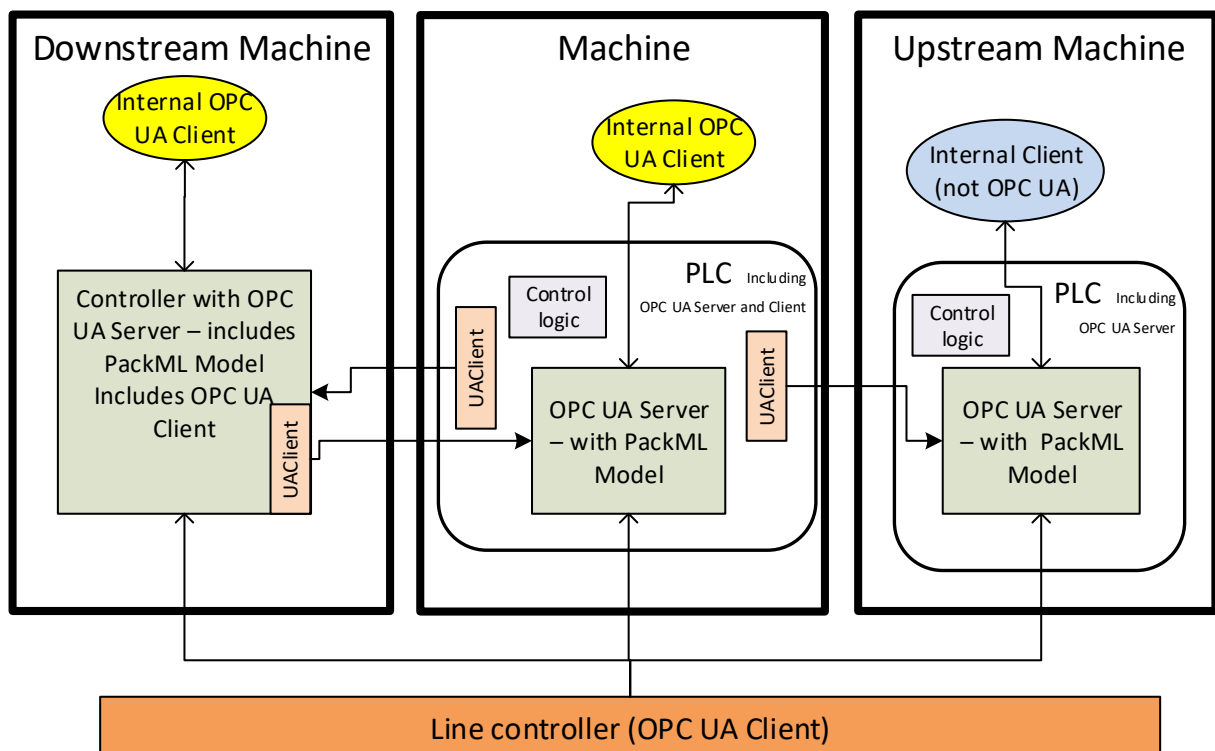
Downstream Machine

Internal OPC UA Client

Controller with OPC UA Server – includes PackML Model Includes OPC UA Client

UAClient

Machine

Internal OPC UA Client

PLC Including OPC UA Server and Client

Control logic

UAClient

OPC UA Server – with PackML Model

UAClient

Upstream Machine

Internal Client (not OPC UA)

PLC Including OPC UA Server

Control logic

OPC UA Server – with PackML Model

Line controller (OPC UA Client)